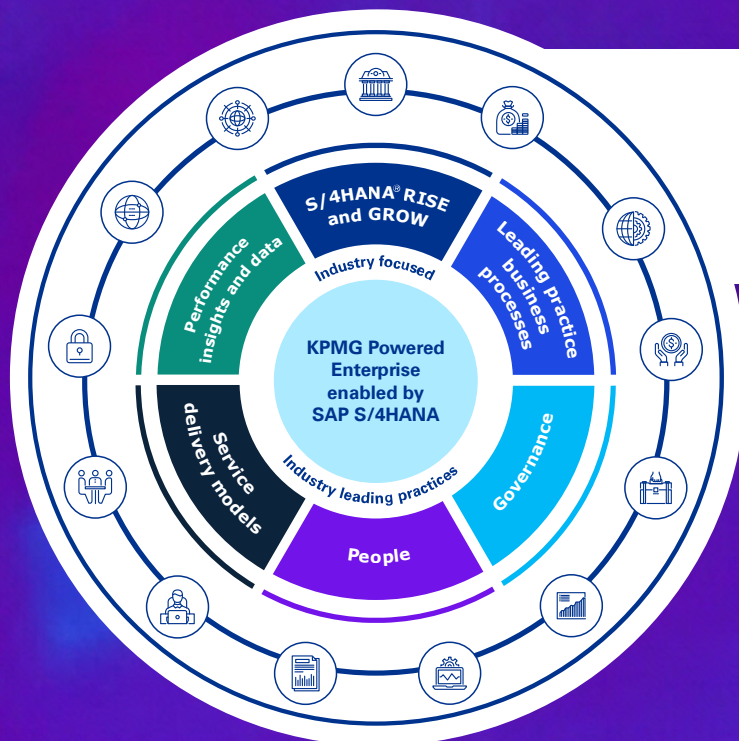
S/4HANA® RISE and GROW

Leading practice business processes

Governance

People

Service delivery models

Performance insights and data

Industry focused

Industry leading practices

KPMG Powered Enterprise enabled by SAP S/4HANA